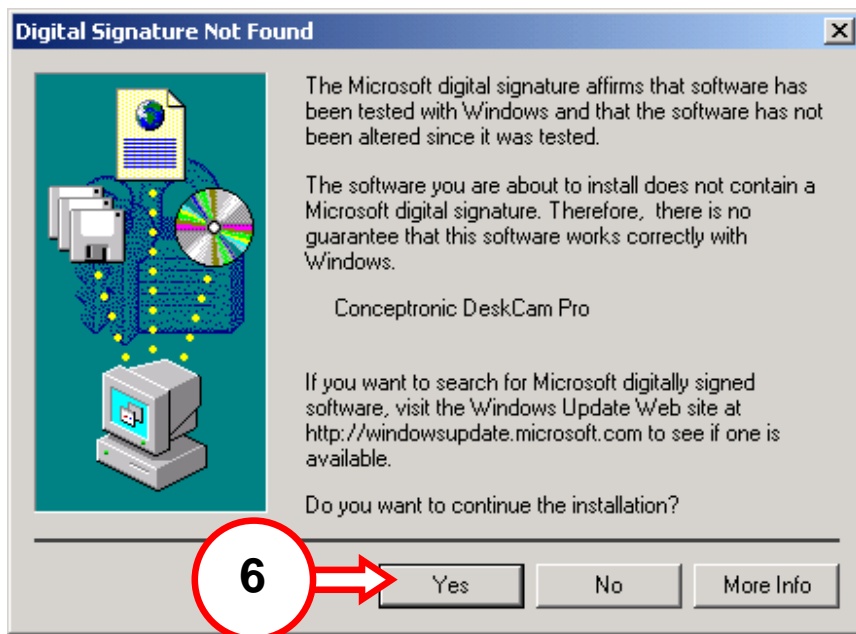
Digital Signature Not Found

The Microsoft digital signature affirms that software has been tested with Windows and that the software has not been altered since it was tested.

The software you are about to install does not contain a Microsoft digital signature. Therefore, there is no guarantee that this software works correctly with Windows.

Conceptronic DeskCam Pro

If you want to search for Microsoft digitally signed software, visit the Windows Update Web site at http://windowsupdate.microsoft.com to see if one is available.

Do you want to continue the installation?

6

Yes

No

More Info